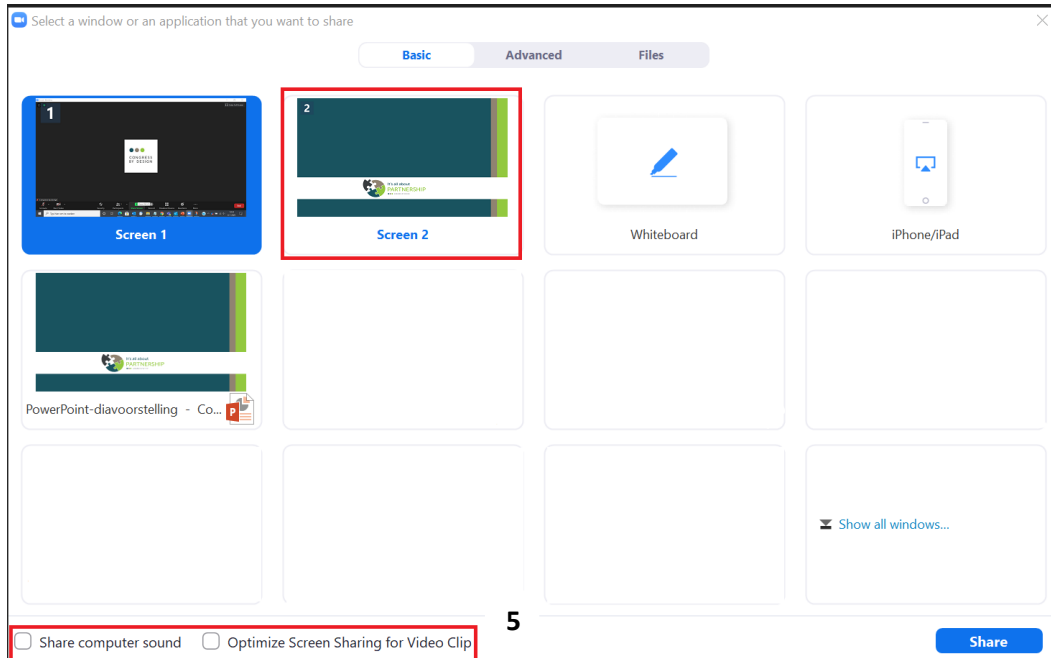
Select a window or an application that you want to share

Basic
Advanced
Files

1
CONGRESS BY DESIGN
Screen 1

2
It's all about PARTNERSHIP
Screen 2

Whiteboard

iPhone/iPad

It's all about PARTNERSHIP
PowerPoint-diavoorstelling - Co...

Show all windows...

5

Share computer sound
Optimize Screen Sharing for Video Clip

Share